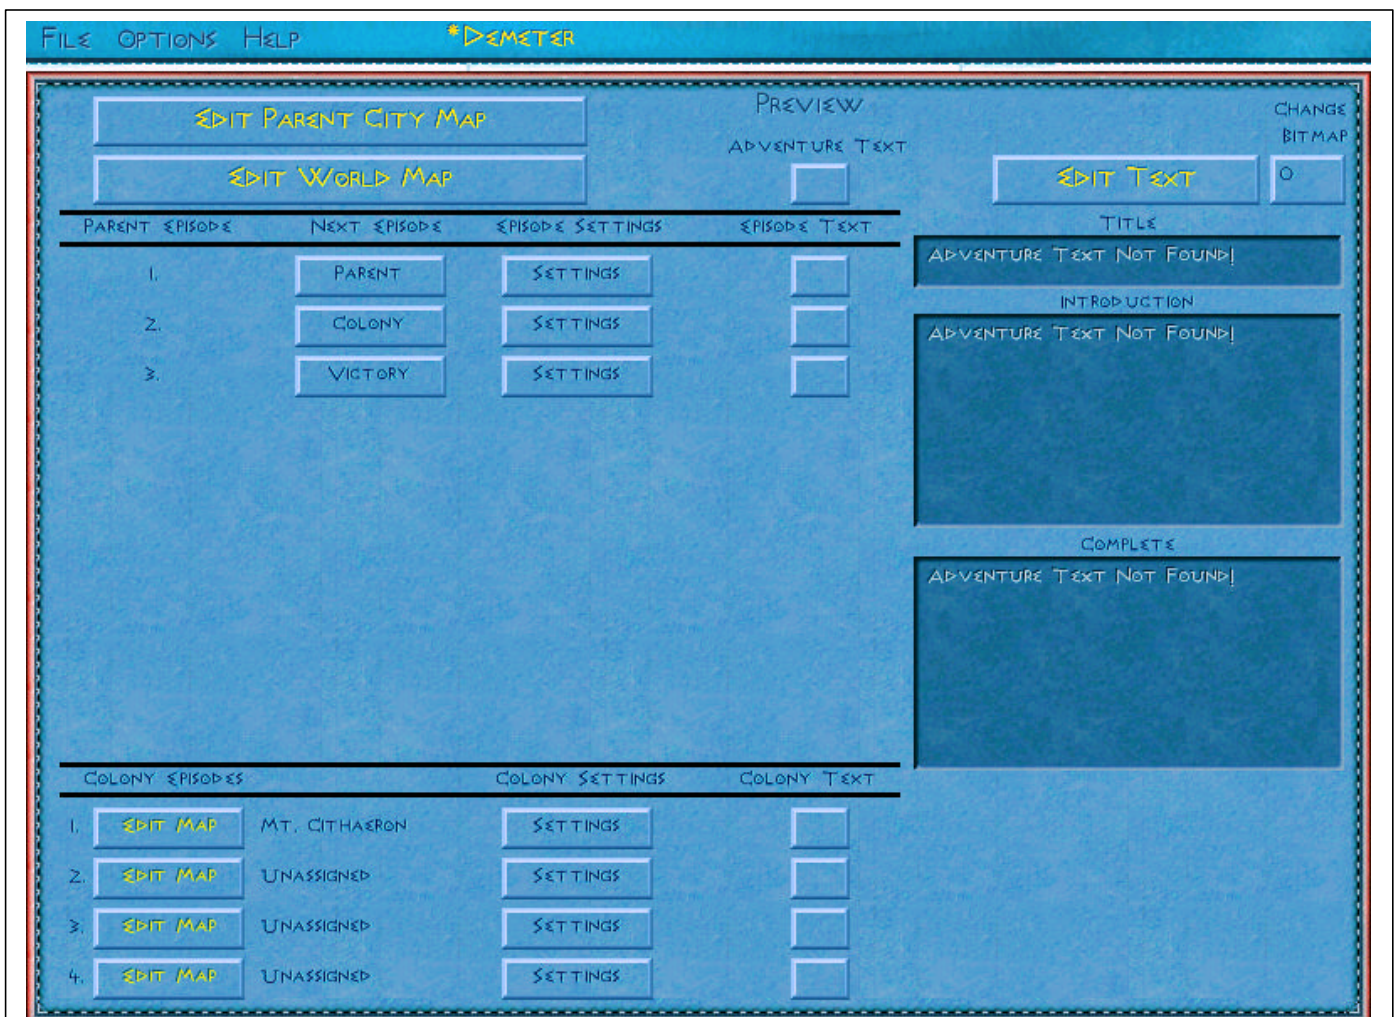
File Options Help *Demeter

Edit Parent City Map

Edit World Map

Preview

Adventure Text

Change Bitmap

Edit Text

0

| Parent Episode | Next Episode | Episode Settings | Episode Text |
|---|---|---|---|
| 1. | Parent | Settings | |
| 2. | Colony | Settings | |
| 3. | Victory | Settings | |

Title

Adventure Text Not Found!

Introduction

Adventure Text Not Found!

Complete

Adventure Text Not Found!

| Colony Episodes | | Colony Settings | Colony Text |
|---|---|---|---|
| 1. Edit Map | Mt. Cithaeron | Settings | |
| 2. Edit Map | Unassigned | Settings | |
| 3. Edit Map | Unassigned | Settings | |
| 4. Edit Map | Unassigned | Settings | |